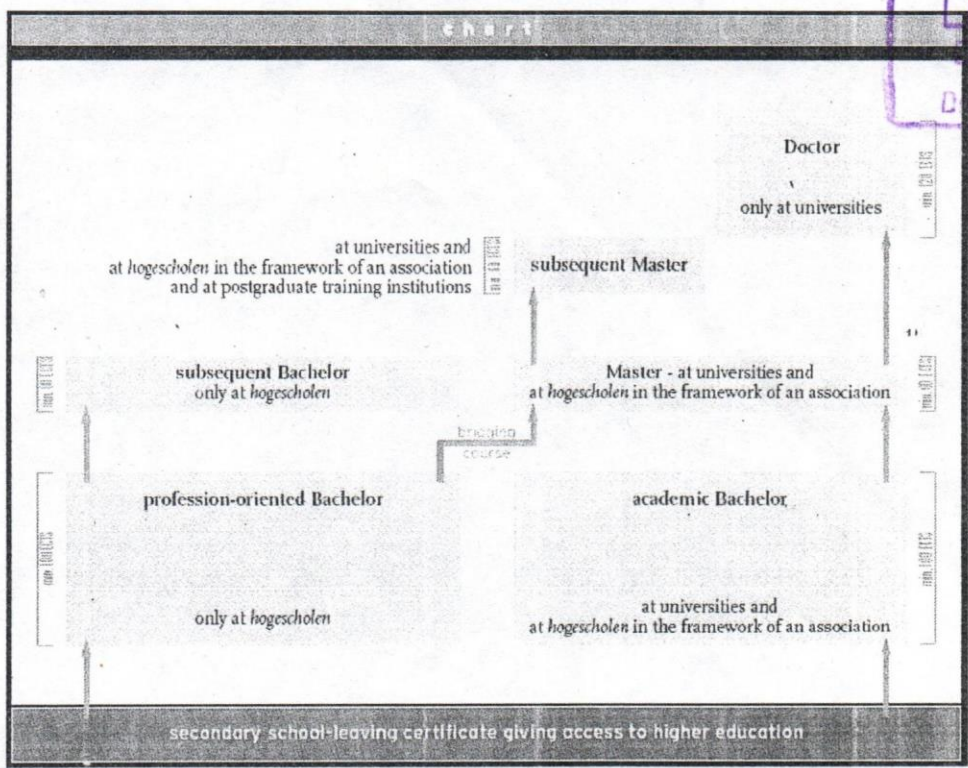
chart

Doctor

only at universities

min. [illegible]

at universities and
at *hogescholen* in the framework of an association
and at postgraduate training institutions

min. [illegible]

subsequent Master

subsequent Bachelor
only at *hogescholen*

min. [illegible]

Master - at universities and
at *hogescholen* in the framework of an association

min. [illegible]

bridging course

profession-oriented Bachelor

min. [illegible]

only at *hogescholen*

academic Bachelor

at universities and
at *hogescholen* in the framework of an association

min. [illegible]

secondary school-leaving certificate giving access to higher education